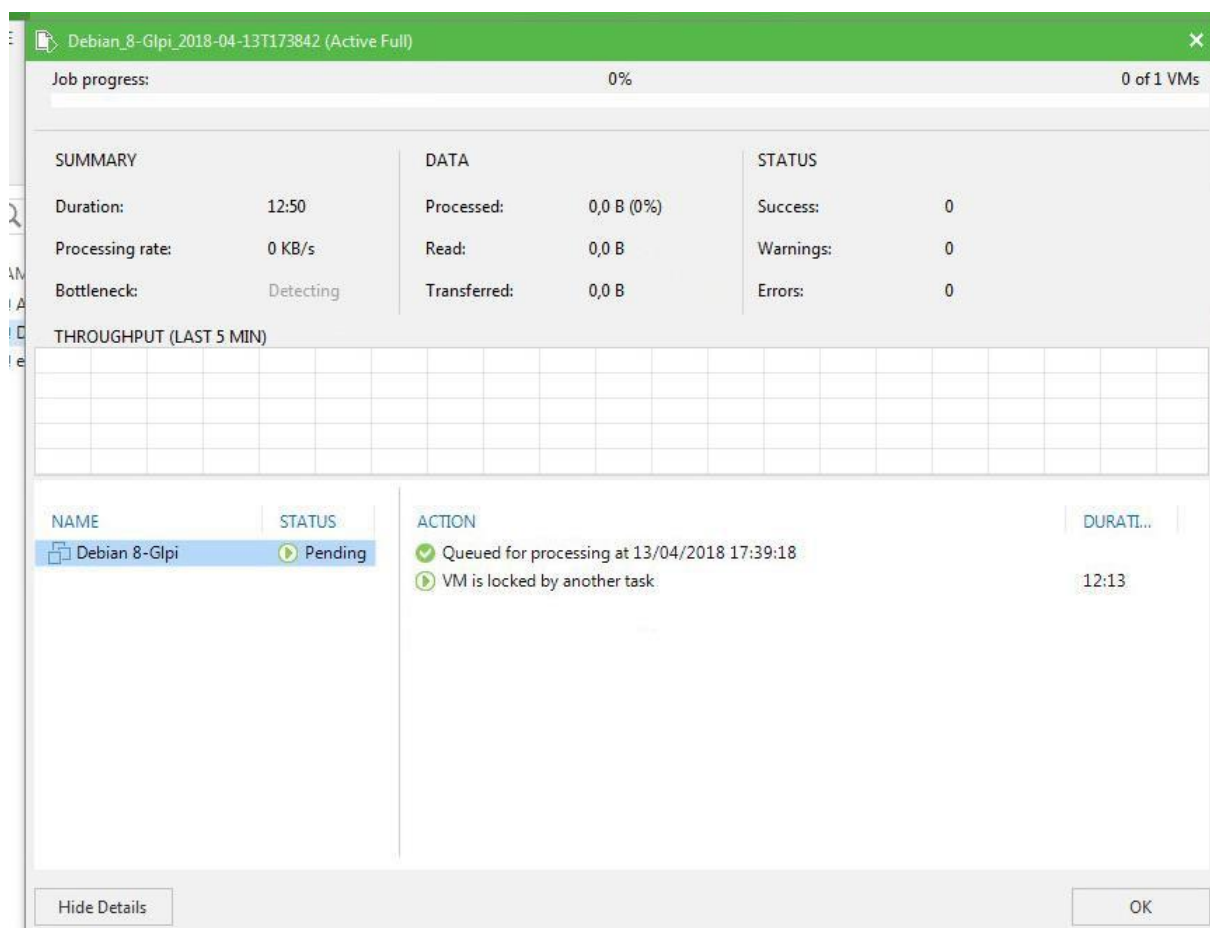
Debian_8-Glpi_2018-04-13T173842 (Active Full)

Job progress: 0% 0 of 1 VMs

SUMMARY
Duration: 12:50
Processing rate: 0 KB/s
Bottleneck: Detecting

DATA
Processed: 0,0 B (0%)
Read: 0,0 B
Transferred: 0,0 B

STATUS
Success: 0
Warnings: 0
Errors: 0

THROUGHPUT (LAST 5 MIN)

| NAME | STATUS |
|---|---|
| Debian 8-Glpi | Pending |

| ACTION | DURATI... |
|---|---|
| Queued for processing at 13/04/2018 17:39:18 | |
| VM is locked by another task | 12:13 |

Hide Details

OK